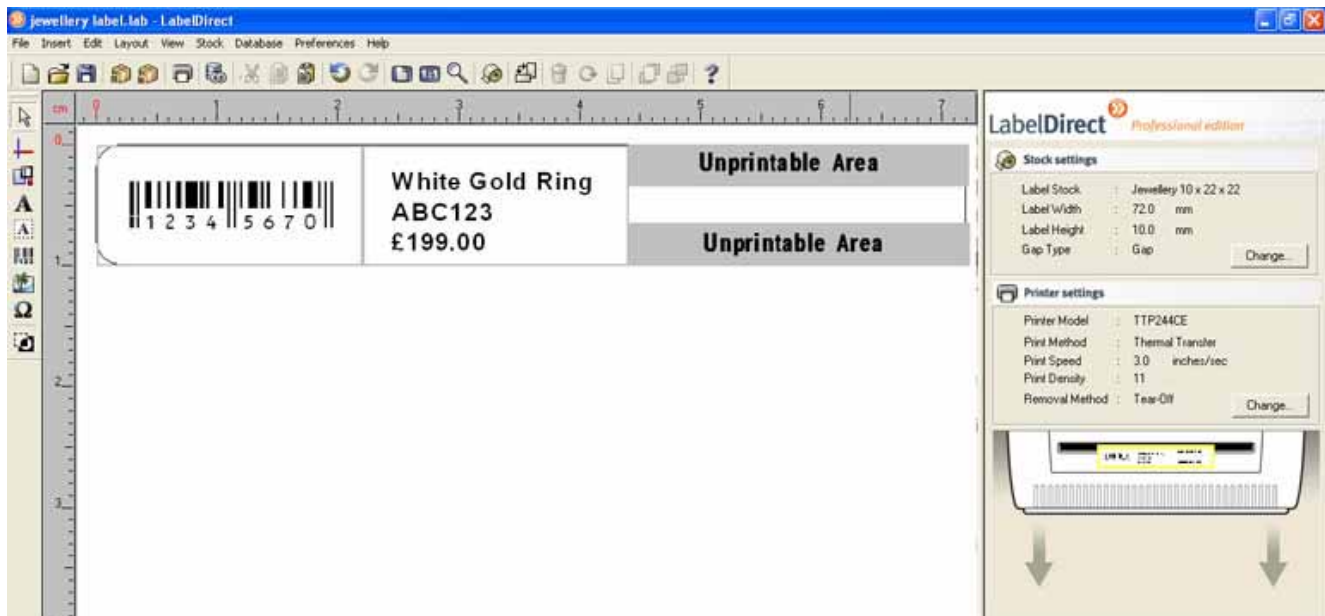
jewellery label.lab - LabelDirect

File Insert Edit Layout View Stock Database Preferences Help

cm 0 1 2 3 4 5 6 7

0 1 2 3

1234 5670

White Gold Ring
ABC123
£199.00

Unprintable Area

Unprintable Area

LabelDirect Professional edition

Stock settings

| | | |
|---|---|---|
| Label Stock | : | Jewellery 10 x 22 x 22 |
| Label Width | : | 72.0 mm |
| Label Height | : | 10.0 mm |
| Gap Type | : | Gap |

Change...

Printer settings

| | | |
|---|---|---|
| Printer Model | : | TTP244CE |
| Print Method | : | Thermal Transfer |
| Print Speed | : | 3.0 inches/sec |
| Print Density | : | 11 |
| Removal Method | : | Tear-Off |

Change...